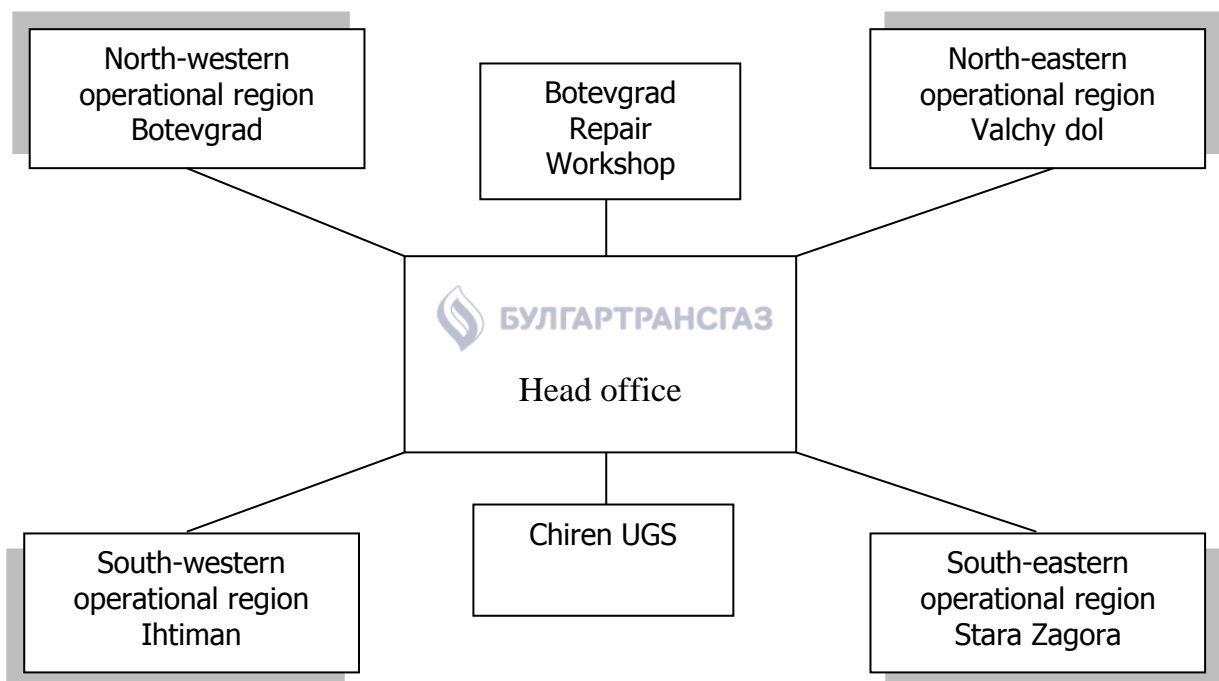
North-western operational region Botevgrad

Botevgrad Repair Workshop

North-eastern operational region Valchy dol

БУЛГАРТРАНСГАЗ

Head office

South-western operational region Ihtiman

Chiren UGS

South-eastern operational region Stara Zagora